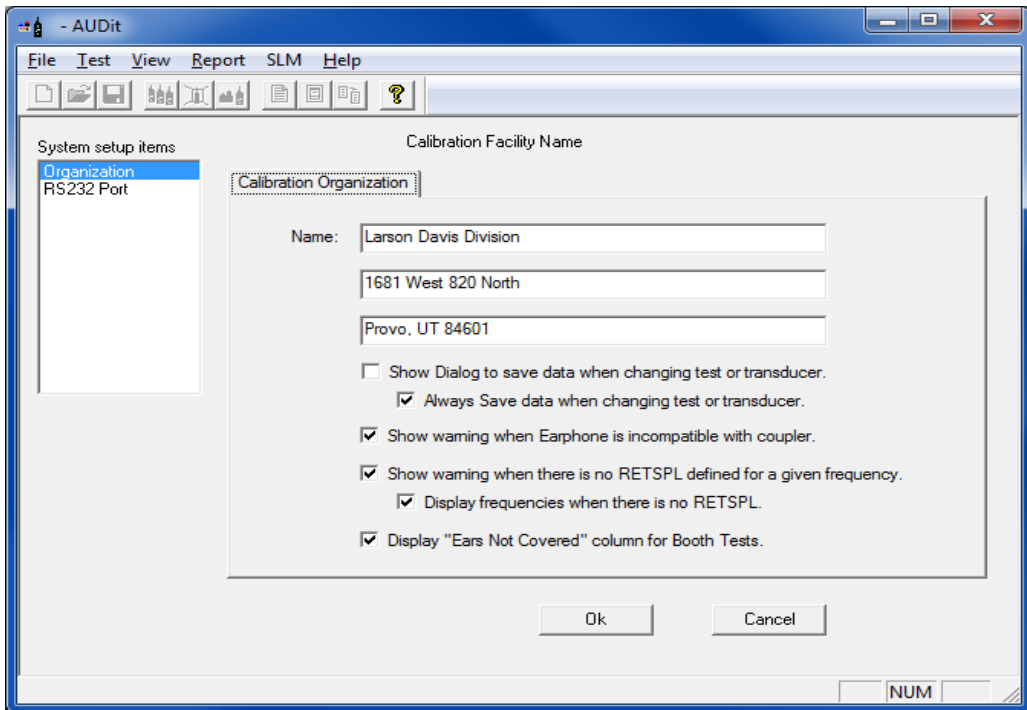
- AUDit

File Test View Report SLM Help

System setup items

Organization
RS232 Port

Calibration Facility Name

Calibration Organization

Name: Larson Davis Division

1681 West 820 North

Provo, UT 84601

Show Dialog to save data when changing test or transducer.

Always Save data when changing test or transducer.

Show warning when Earphone is incompatible with coupler.

Show warning when there is no RETSPL defined for a given frequency.

Display frequencies when there is no RETSPL.

Display "Ears Not Covered" column for Booth Tests.

Ok

Cancel

NUM